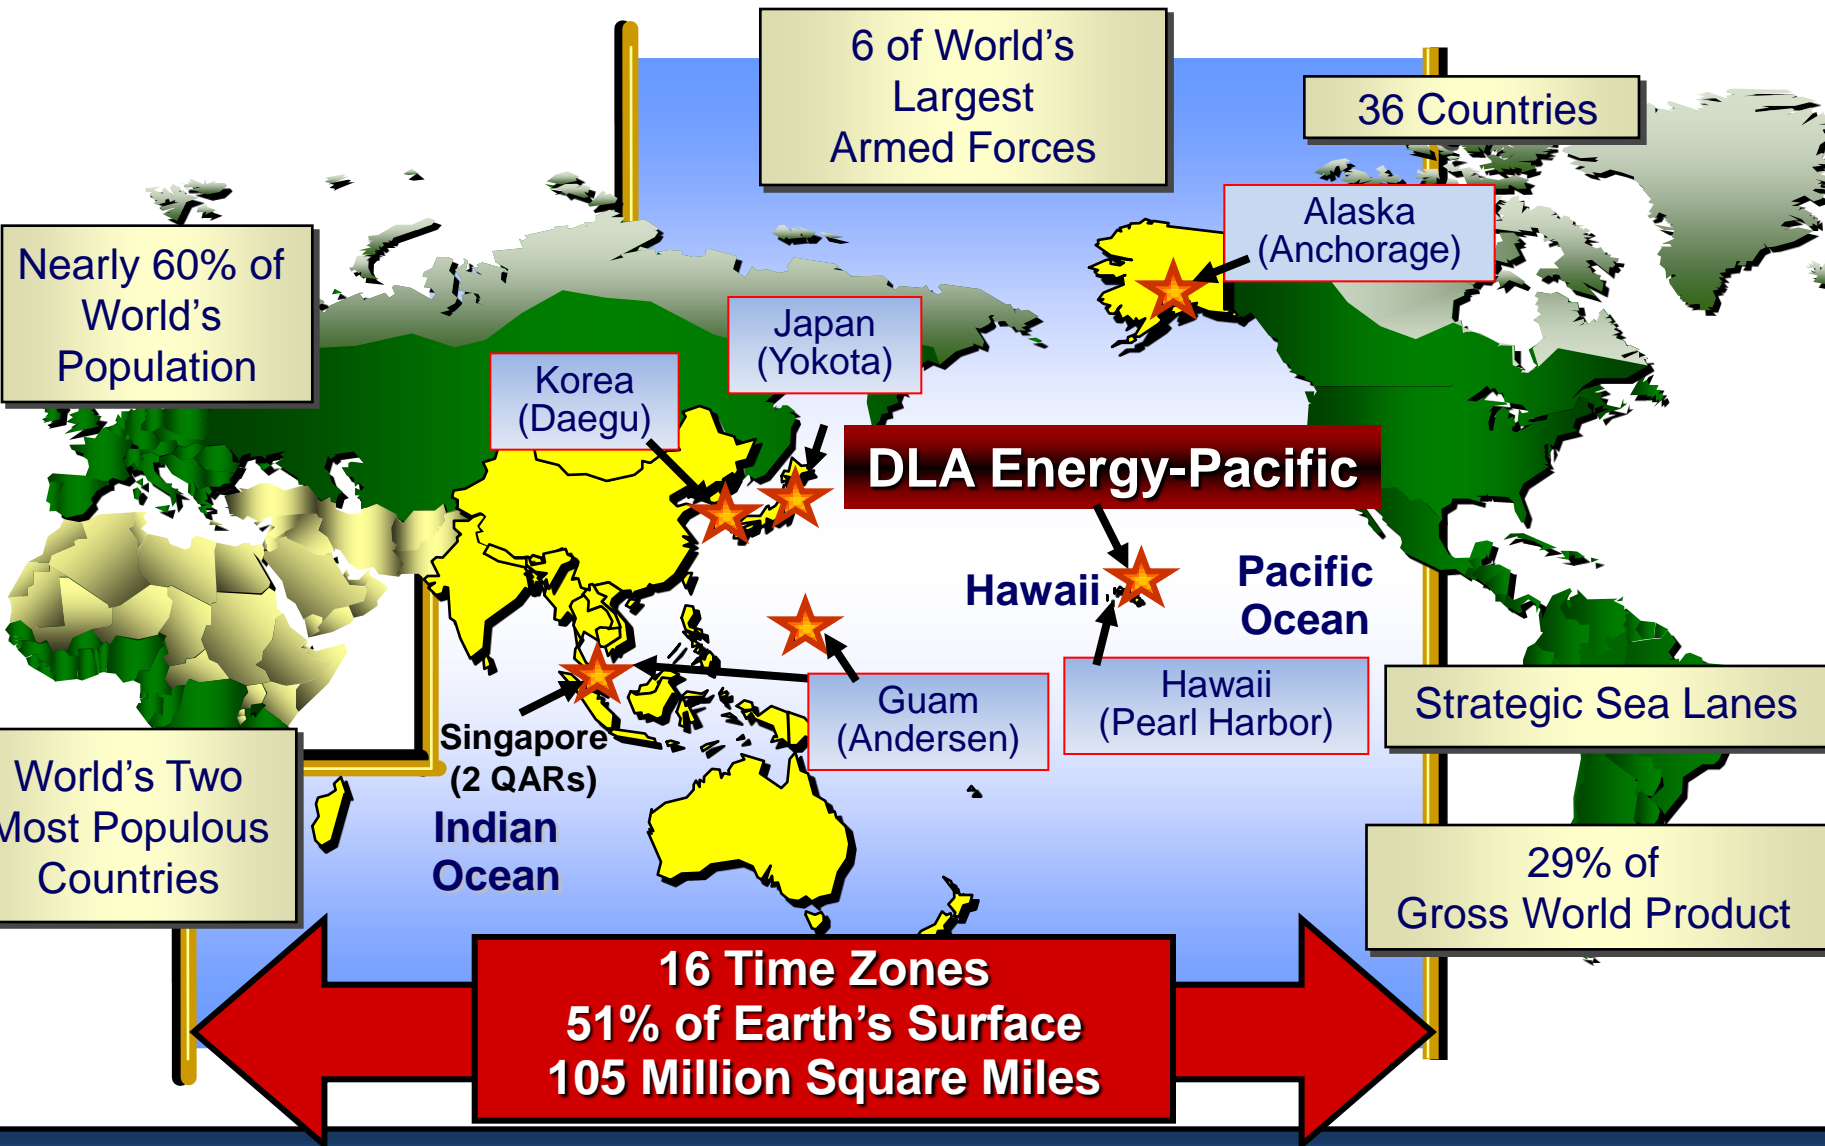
6 of World's Largest Armed Forces

36 Countries

Nearly 60% of World's Population

Alaska (Anchorage)

Japan (Yokota)

Korea (Daegu)

DLA Energy-Pacific

Hawaii

Pacific Ocean

Guam (Andersen)

Hawaii (Pearl Harbor)

Strategic Sea Lanes

Singapore (2 QARs)

World's Two Most Populous Countries

Indian Ocean

29% of Gross World Product

16 Time Zones
51% of Earth's Surface
105 Million Square Miles